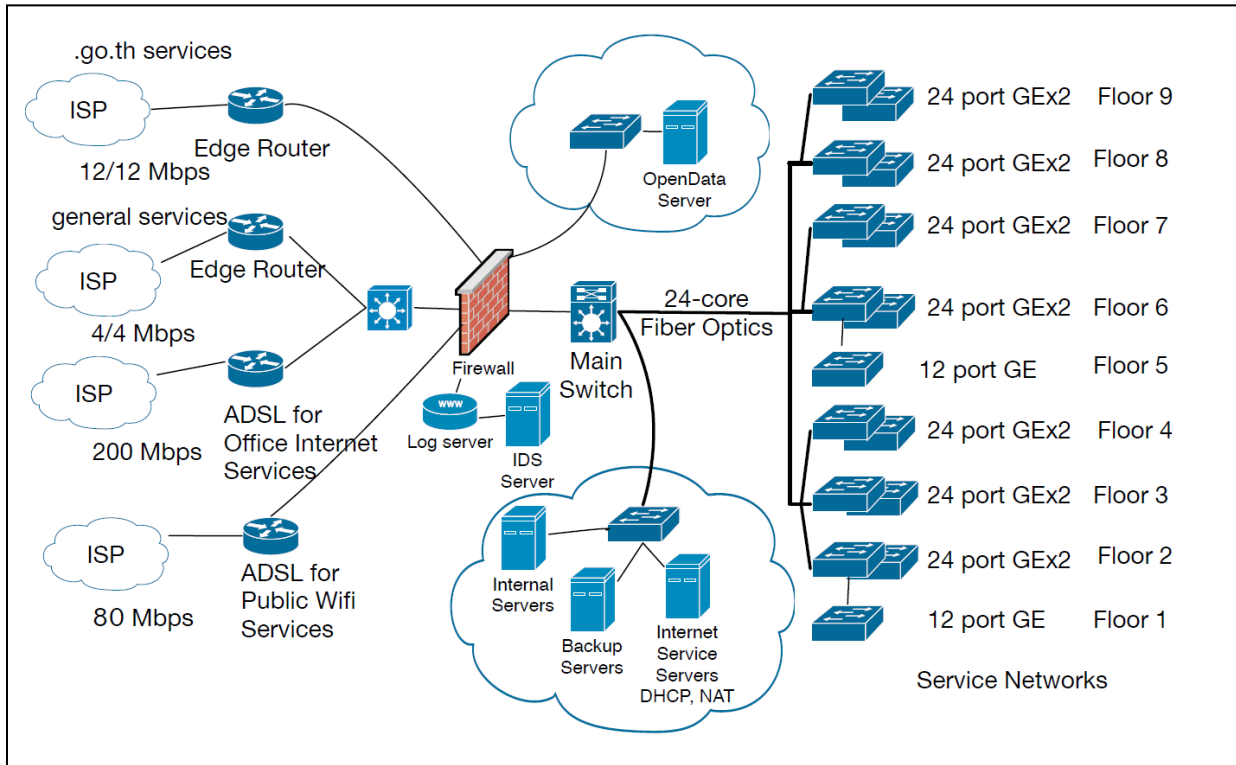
.go.th services

ISP

Edge Router

12/12 Mbps

general services

ISP

Edge Router

4/4 Mbps

ISP

ADSL for Office Internet Services

200 Mbps

ISP

ADSL for Public Wifi Services

80 Mbps

OpenData Server

Firewall

www

Log server

IDS Server

Main Switch

24-core Fiber Optics

Internal Servers

Backup Servers

Internet Service Servers DHCP, NAT

24 port GEx2 Floor 9

24 port GEx2 Floor 8

24 port GEx2 Floor 7

24 port GEx2 Floor 6

12 port GE Floor 5

24 port GEx2 Floor 4

24 port GEx2 Floor 3

24 port GEx2 Floor 2

12 port GE Floor 1

Service Networks